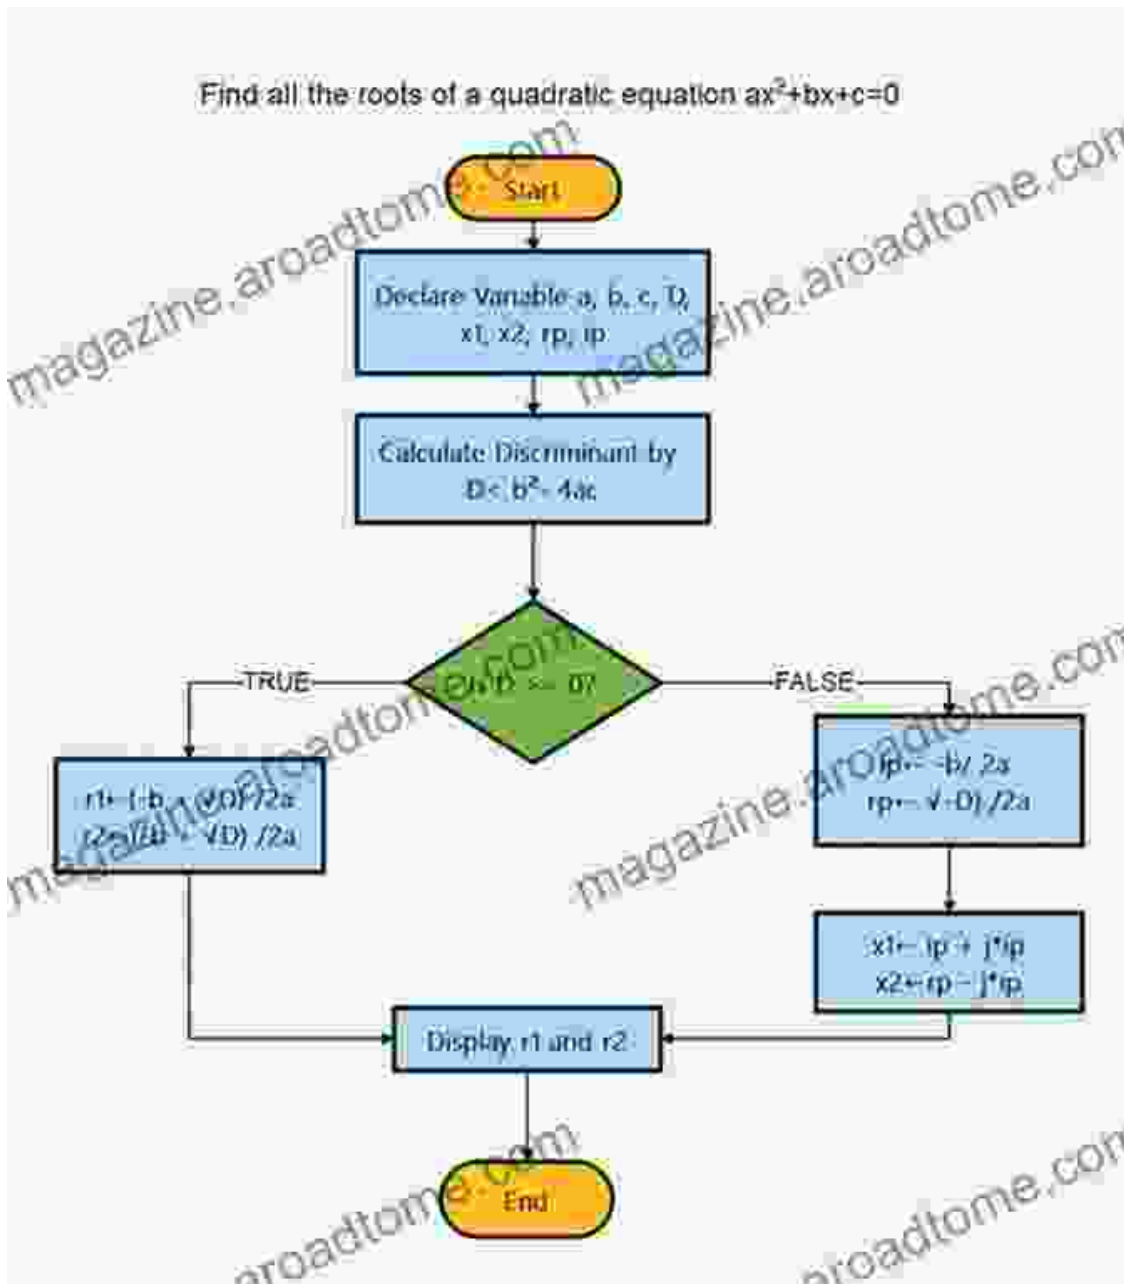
Find all the roots of a quadratic equation $ax^2+bx+c=0$

Start

Declare Variable a, b, c, D, x1, x2, rp, ip

Calculate Discriminant by D← $b^2$- 4ac

Is D >= 0?

TRUE

FALSE

r1←(-b + √D) /2a
r2←(-b - √D) /2a

ip← -b/ 2a
rp← √-D) /2a

x1← ip + j*ip
x2← rp - j*ip

Display r1 and r2

End

magazine.aroadtome.com
magazine.aroadtome.com
magazine.aroadtome.com
magazine.aroadtome.com
aroadtome.com
aroadtome.com